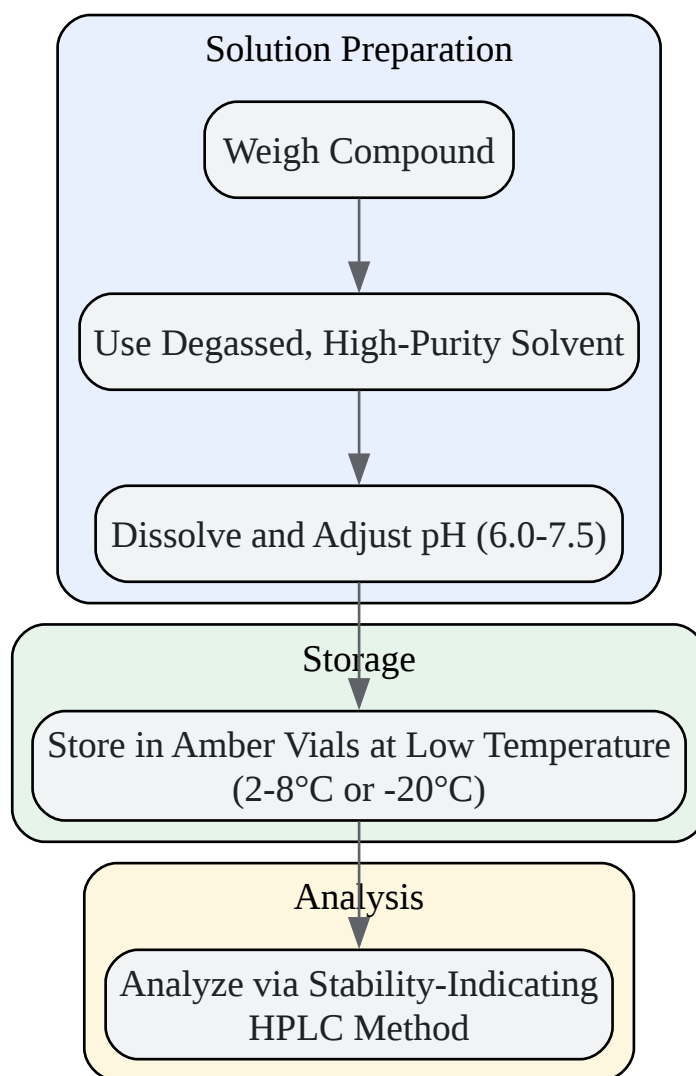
Solution Preparation

Weigh Compound

Use Degassed, High-Purity Solvent

Dissolve and Adjust pH (6.0-7.5)

Storage

Store in Amber Vials at Low Temperature (2-8°C or -20°C)

Analysis

Analyze via Stability-Indicating HPLC Method